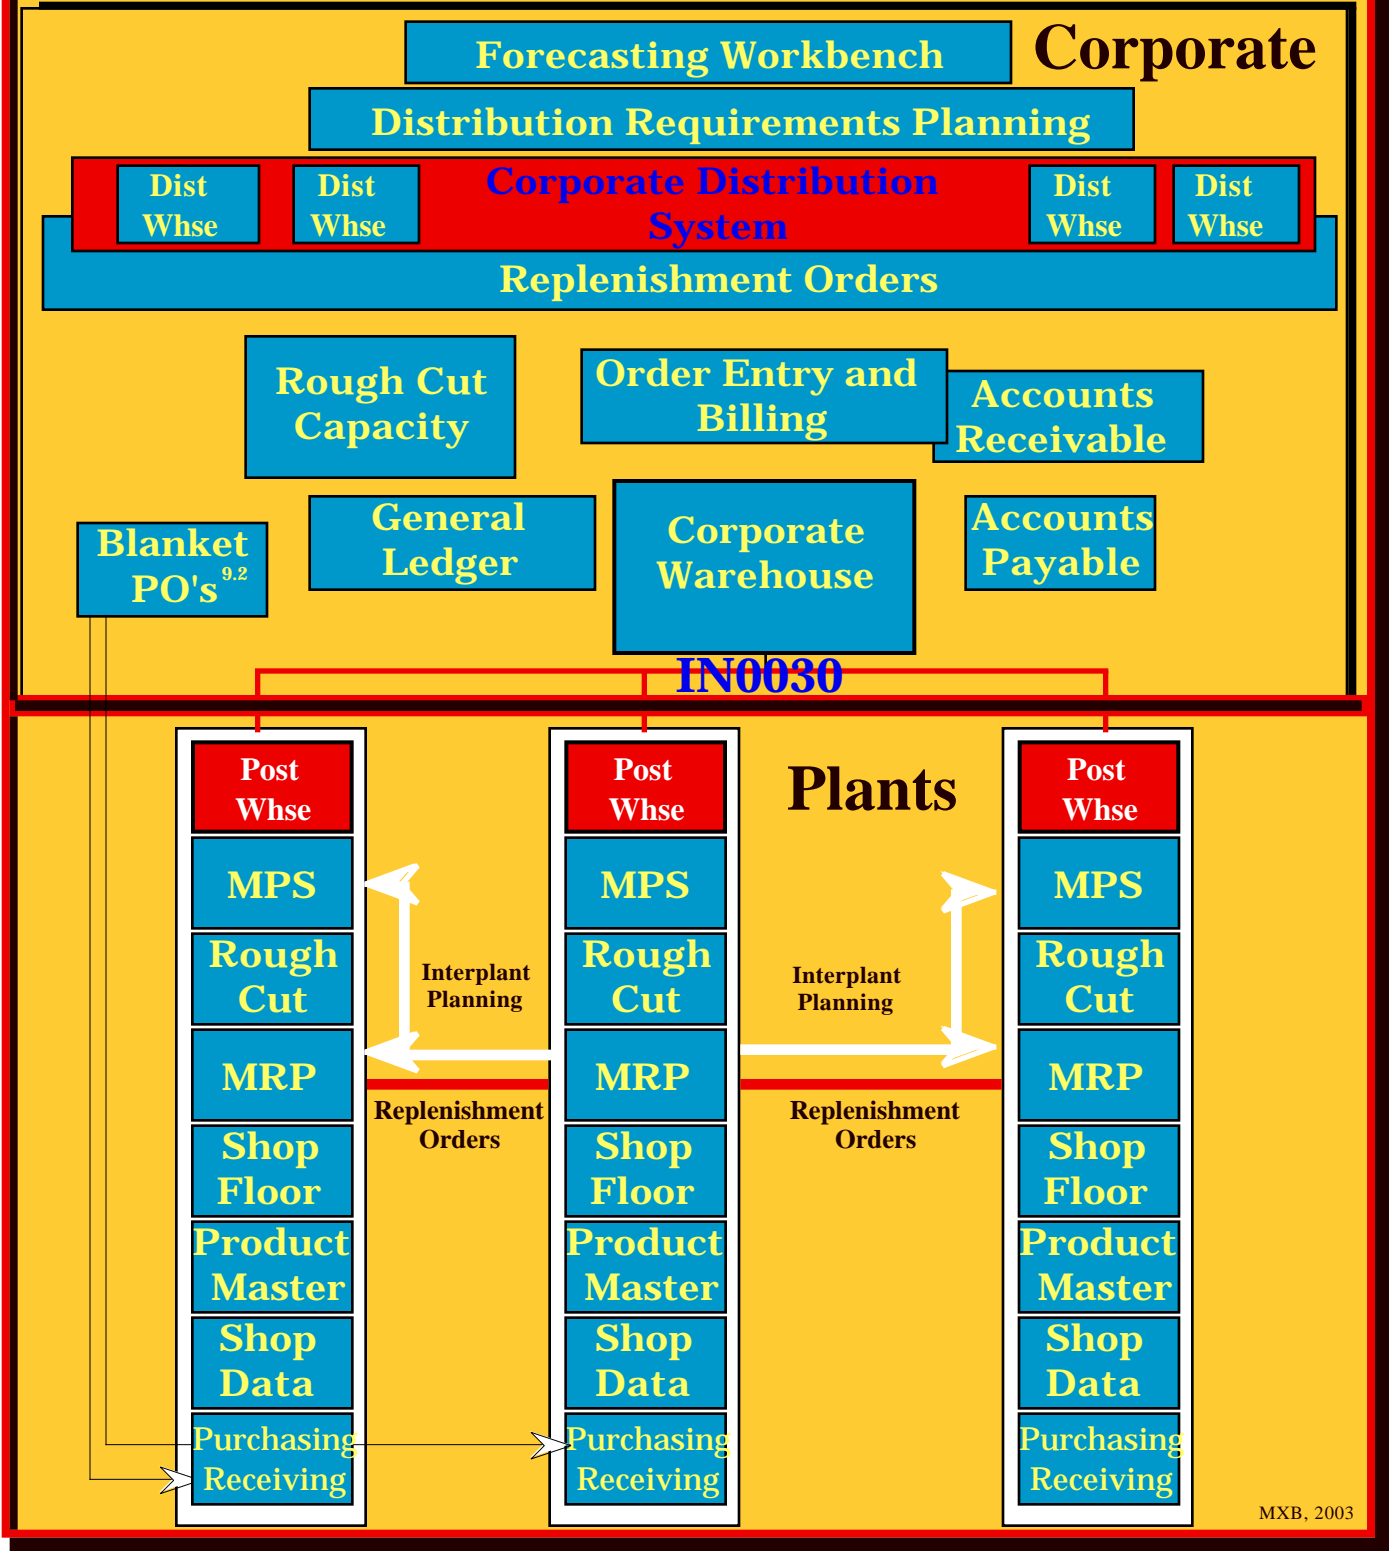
Forecasting Workbench

Corporate

Distribution Requirements Planning

Dist Whse

Dist Whse

Corporate Distribution System

Dist Whse

Dist Whse

Replenishment Orders

Rough Cut Capacity

Order Entry and Billing

Accounts Receivable

Blanket PO's $^{9.2}$

General Ledger

Corporate Warehouse

Accounts Payable

IN0030

Post Whse

MPS

Rough Cut

MRP

Shop Floor

Product Master

Shop Data

Purchasing Receiving

Interplant Planning

Replenishment Orders

Post Whse

MPS

Rough Cut

MRP

Shop Floor

Product Master

Shop Data

Purchasing Receiving

Plants

Interplant Planning

Replenishment Orders

Post Whse

MPS

Rough Cut

MRP

Shop Floor

Product Master

Shop Data

Purchasing Receiving

MXB, 2003